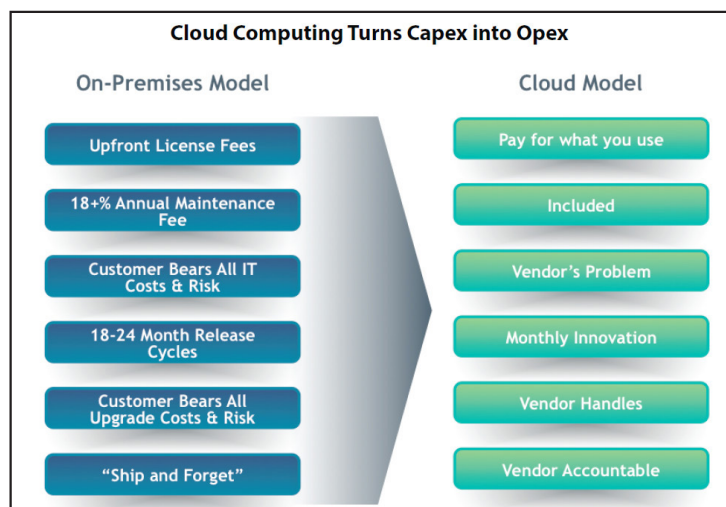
Cloud Computing Turns Capex into Opex

On-Premises Model

Upfront License Fees

18+% Annual Maintenance Fee

Customer Bears All IT Costs & Risk

18-24 Month Release Cycles

Customer Bears All Upgrade Costs & Risk

"Ship and Forget"

Cloud Model

Pay for what you use

Included

Vendor's Problem

Monthly Innovation

Vendor Handles

Vendor Accountable